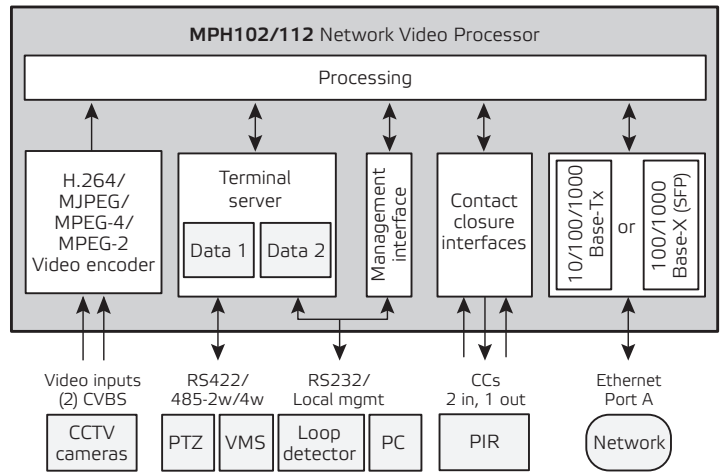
**MPH102/112** Network Video Processor

Processing

H.264/ MJPEG/ MPEG-4/ MPEG-2 Video encoder

Terminal server

Data 1

Data 2

Management interface

Contact closure interfaces

10/100/1000 Base-Tx

or

100/1000 Base-X (SFP)

Video inputs (2) CVBS

RS422/ 485-2w/4w

RS232/ Local mgmt

CCs 2 in, 1 out

Ethernet Port A

CCTV cameras

PTZ

VMS

Loop detector

PC

PIR

Network